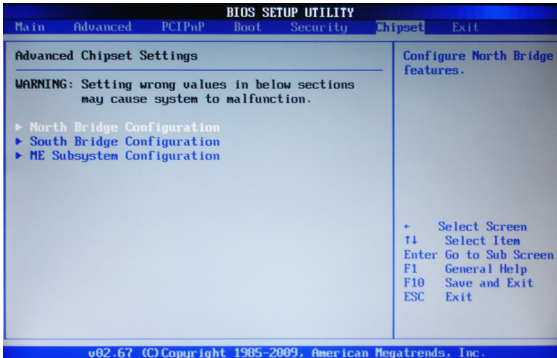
BIOS SETUP UTILITY

Main Advanced PCIPnP Boot Security Chipset Exit

Advanced Chipset Settings

WARNING: Setting wrong values in below sections may cause system to malfunction.

► North Bridge Configuration
► South Bridge Configuration
► ME Subsystem Configuration

Configure North Bridge features.

← Select Screen
↑↓ Select Item
Enter Go to Sub Screen
F1 General Help
F10 Save and Exit
ESC Exit

v02.67 (C)Copyright 1985-2009, American Megatrends, Inc.